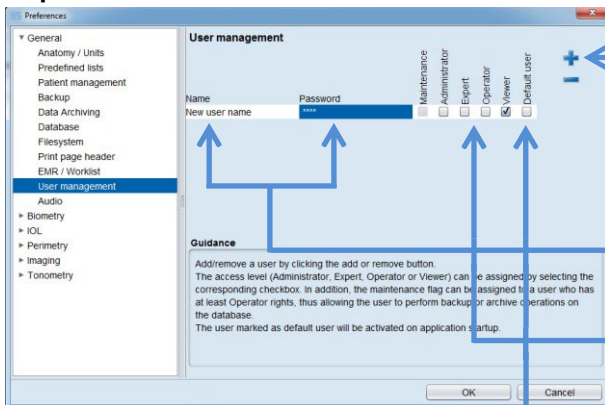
Preferences

General
Anatomy / Units
Predefined lists
Patient management
Backup
Data Archiving
Database
Filesystem
Print page header
EMR / Worklist
User management
Audio
Biometry
IOL
Perimetry
Imaging
Tonometry

User management

| Name | Password | Maintenance | Administrator | Expert | Operator | Viewer | Default user |
|---|---|---|---|---|---|---|---|
| New user name | **** | ☐ | ☐ | ☐ | ☐ | ☑ | ☐ |

Guidance

Add/remove a user by clicking the add or remove button.
The access level (Administrator, Expert, Operator or Viewer) can be assigned by selecting the corresponding checkbox. In addition, the maintenance flag can be assigned to a user who has at least Operator rights, thus allowing the user to perform backup or archive operations on the database.
The user marked as default user will be activated on application startup.

OK
Cancel